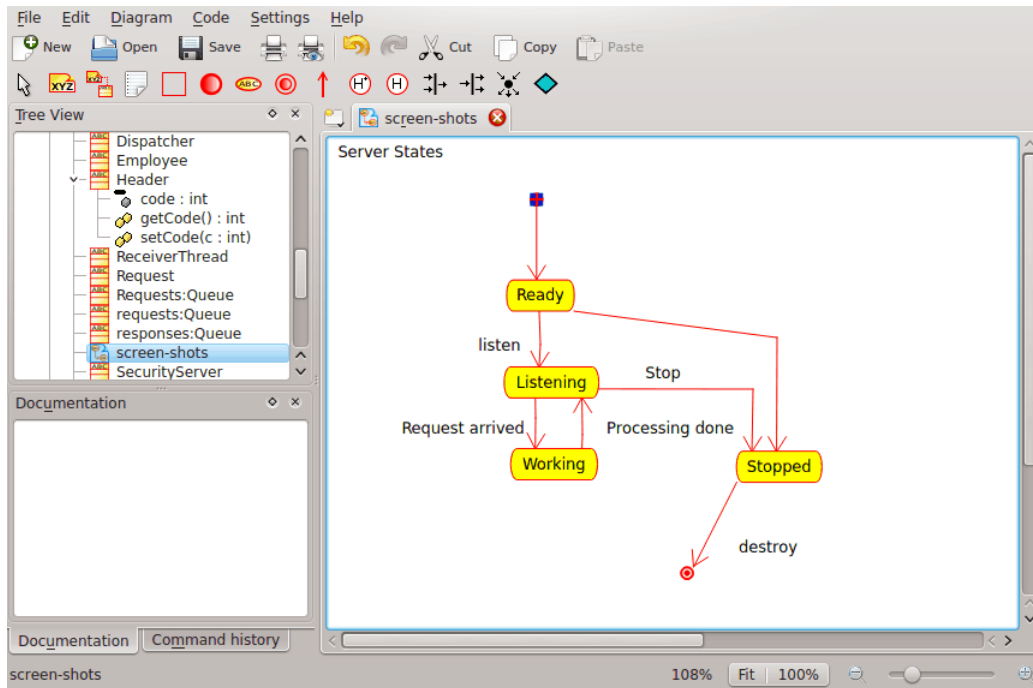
File Edit Diagram Code Settings Help
New Open Save Cut Copy Paste

Tree View
Dispatcher
Employee
Header
code : int
getCode() : int
setCode(c : int)
ReceiverThread
Request
Requests:Queue
requests:Queue
responses:Queue
screen-shots
SecurityServer

Documentation

Documentation Command history

screen-shots

Server States

Ready
listen
Listening
Stop
Request arrived
Processing done
Working
Stopped
destroy

screen-shots 108% Fit 100%